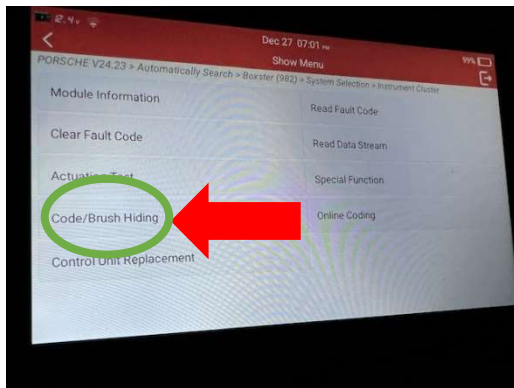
Dec 27 07:01 PM
Show Menu
99%
PORSCHE V24.23 > Automatically Search > Boxster (982) > System Selection > Instrument Cluster

Module Information
Read Fault Code
Clear Fault Code
Read Data Stream
Actuation Test
Special Function
Code/Brush Hiding
Online Coding
Control Unit Replacement